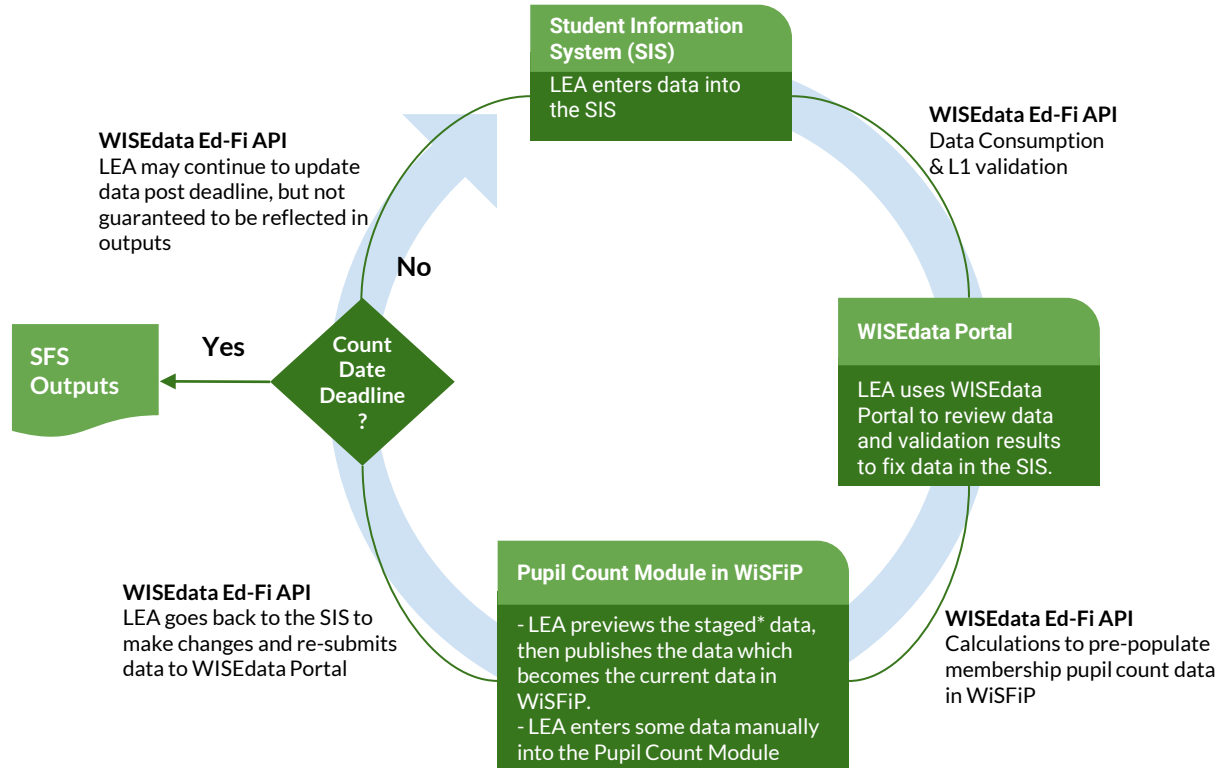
Student Information System (SIS)

LEA enters data into the SIS

WISEdata Ed-Fi API
Data Consumption & L1 validation

WISEdata Portal

LEA uses WISEdata Portal to review data and validation results to fix data in the SIS.

WISEdata Ed-Fi API
Calculations to pre-populate membership pupil count data in WiSFiP

Pupil Count Module in WiSFiP

- LEA previews the staged* data, then publishes the data which becomes the current data in WiSFiP.
- LEA enters some data manually into the Pupil Count Module

WISEdata Ed-Fi API
LEA goes back to the SIS to make changes and re-submits data to WISEdata Portal

Count Date Deadline ?

Yes

No

SFS Outputs

WISEdata Ed-Fi API
LEA may continue to update data post deadline, but not guaranteed to be reflected in outputs